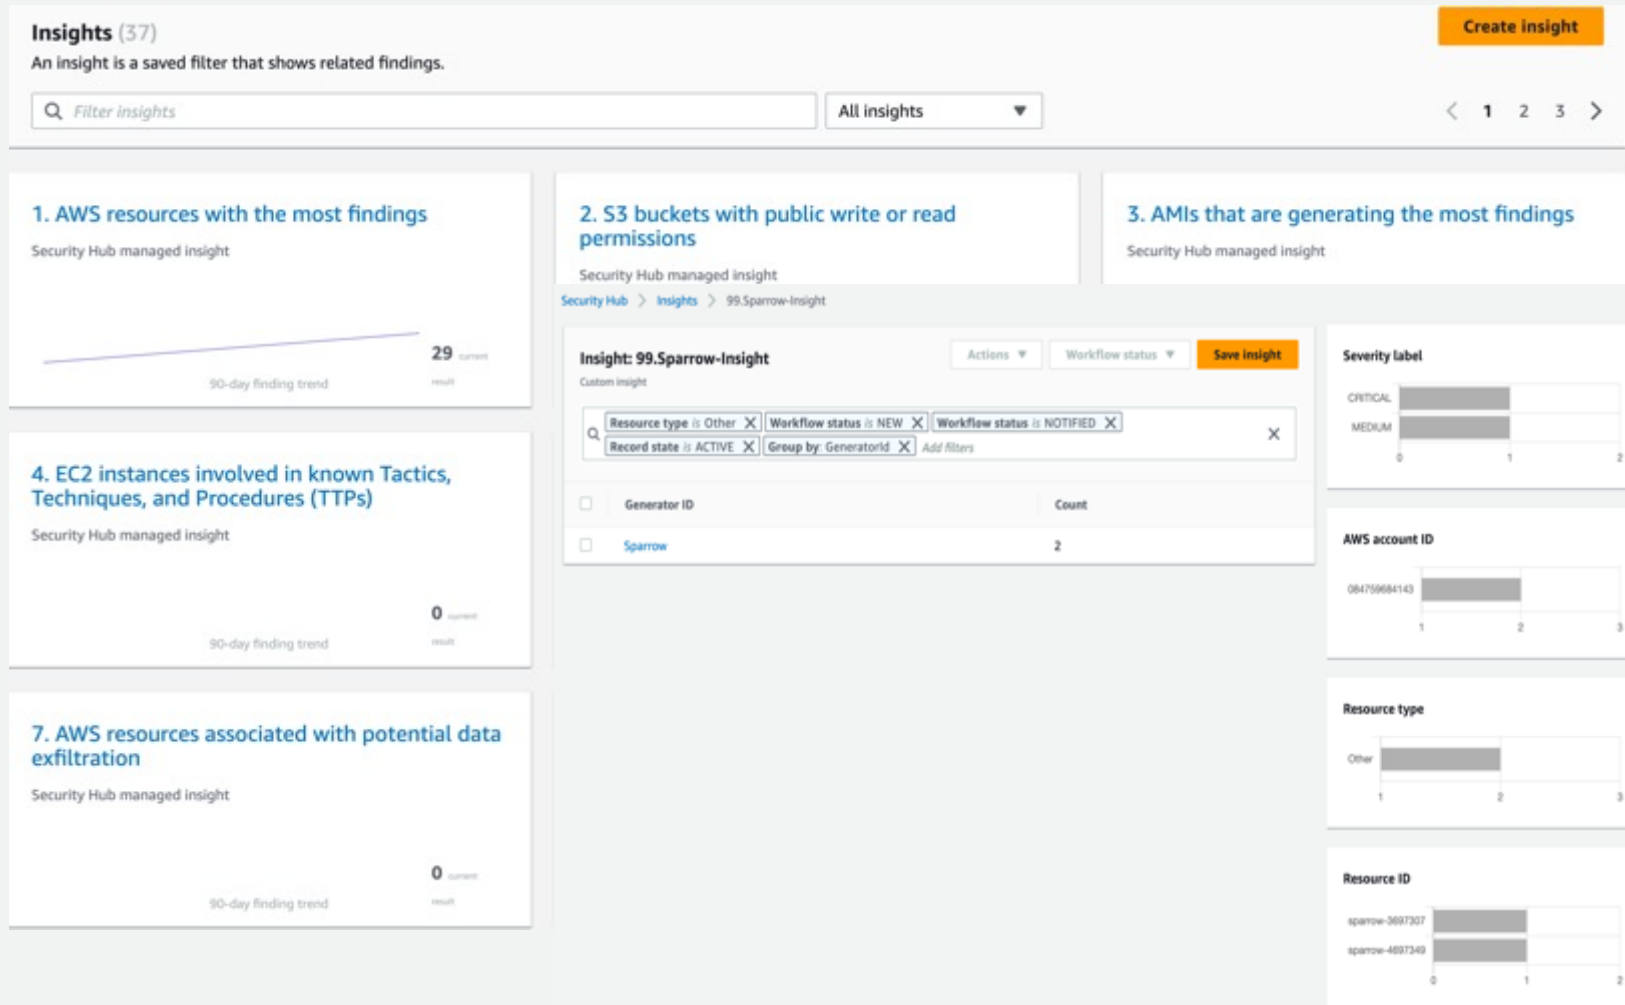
Insights (37)
An insight is a saved filter that shows related findings.

Create insight

Filter insights

All insights

1 2 3

1. AWS resources with the most findings
Security Hub managed insight

29 current result
90-day finding trend

2. S3 buckets with public write or read permissions
Security Hub managed insight

3. AMIs that are generating the most findings
Security Hub managed insight

Security Hub > Insights > 99.Sparrow-Insight

Insight: 99.Sparrow-Insight
Custom insight

Actions ▼ Workflow status ▼ Save insight

Resource type is Other
Workflow status is NEW
Workflow status is NOTIFIED
Record state is ACTIVE
Group by: GeneratorId
Add filters

| Generator ID | Count |
|---|---|
| Sparrow | 2 |

Severity label
CRITICAL
MEDIUM
0 1 2

AWS account ID
084759684143
1 2 3

Resource type
Other
1 2 3

Resource ID
sparrow-3697307
sparrow-4697349
0 1 2

4. EC2 instances involved in known Tactics, Techniques, and Procedures (TTPs)
Security Hub managed insight

0 current result
90-day finding trend

7. AWS resources associated with potential data exfiltration
Security Hub managed insight

0 current result
90-day finding trend